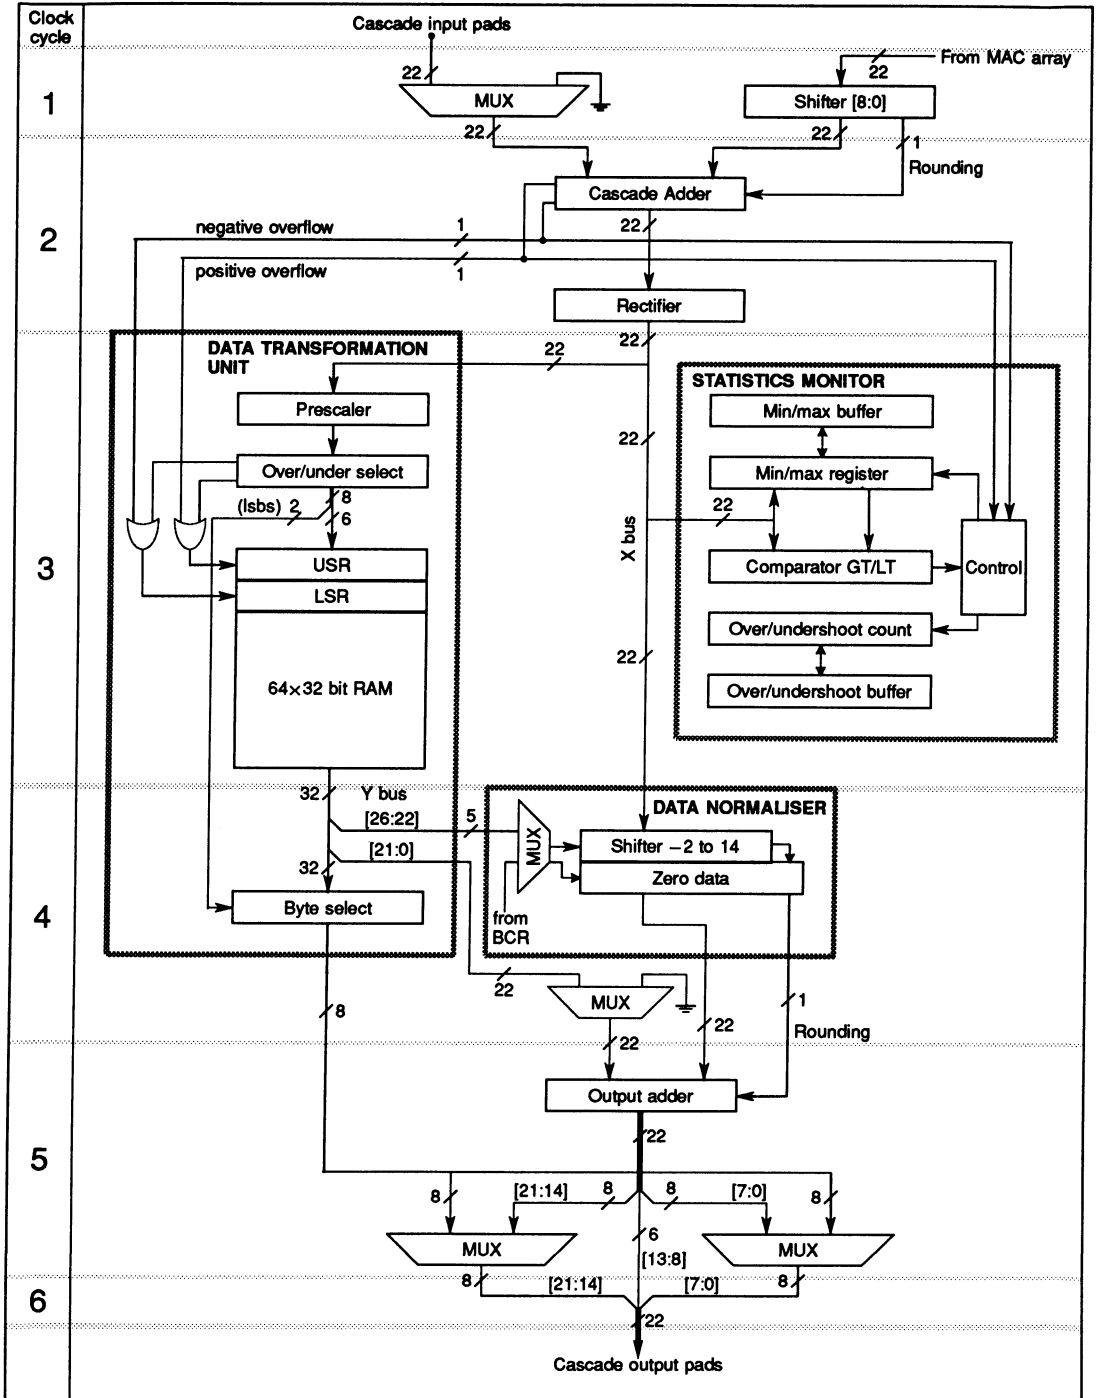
Clock cycle

1

2

3

4

5

6

Cascade input pads

22

MUX

22

From MAC array

22

Shifter [8:0]

22

1

Rounding

Cascade Adder

negative overflow

1

22

positive overflow

1

Rectifier

22

DATA TRANSFORMATION UNIT

22

Prescaler

Over/under select

(lsbs) 2

8

6

USR

LSR

64×32 bit RAM

32

Y bus

[26:22]

5

32

[21:0]

Byte select

X bus

22

22

22

STATISTICS MONITOR

Min/max buffer

Min/max register

22

Comparator GT/LT

Control

Over/undershoot count

Over/undershoot buffer

DATA NORMALISER

MUX

Shifter −2 to 14

Zero data

from BCR

22

MUX

8

22

22

1

Rounding

Output adder

22

8

[21:14]

8

8

[7:0]

8

MUX

6

[13:8]

MUX

8

[21:14]

[7:0]

8

22

Cascade output pads